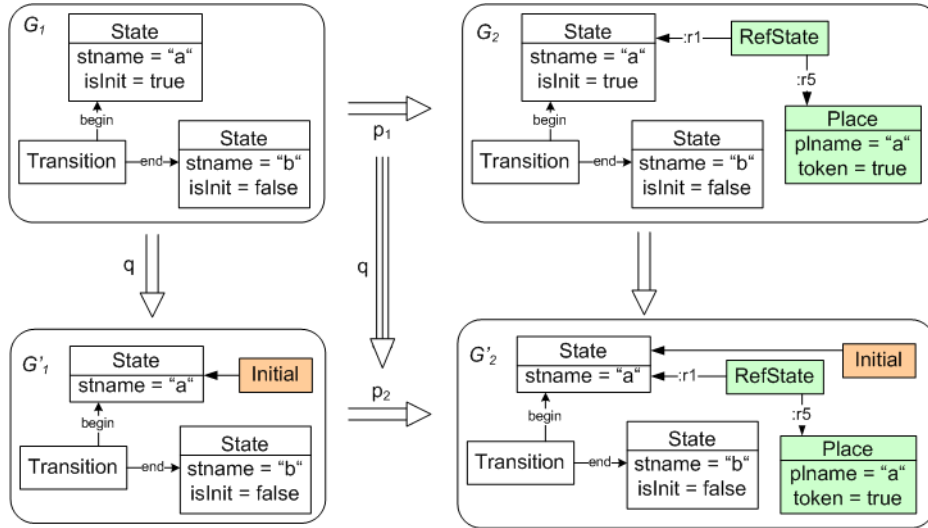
$G_1$

State
stname = “a“
isInit = true

begin

Transition

end

State
stname = “b“
isInit = false

$p_1$

$G_2$

State
stname = “a“
isInit = true

:r1

RefState

:r5

Place
plname = “a“
token = true

begin

Transition

end

State
stname = “b“
isInit = false

q

q

$G'_1$

State
stname = “a“

Initial

begin

Transition

end

State
stname = “b“
isInit = false

$p_2$

$G'_2$

State
stname = “a“

Initial

:r1

RefState

:r5

begin

Transition

end

State
stname = “b“
isInit = false

Place
plname = “a“
token = true